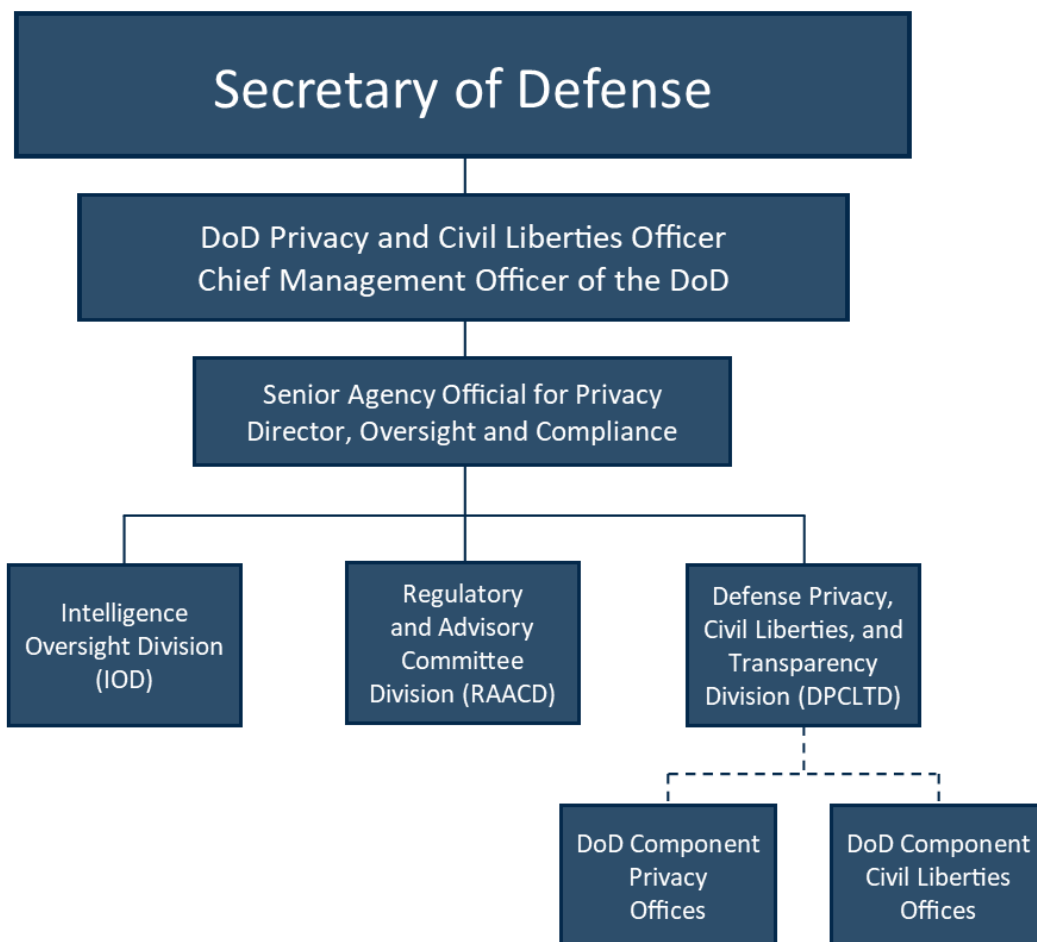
Secretary of Defense

DoD Privacy and Civil Liberties Officer
Chief Management Officer of the DoD

Senior Agency Official for Privacy
Director, Oversight and Compliance

Intelligence Oversight Division (IOD)

Regulatory and Advisory Committee Division (RAACD)

Defense Privacy, Civil Liberties, and Transparency Division (DPCLTD)

DoD Component Privacy Offices

DoD Component Civil Liberties Offices